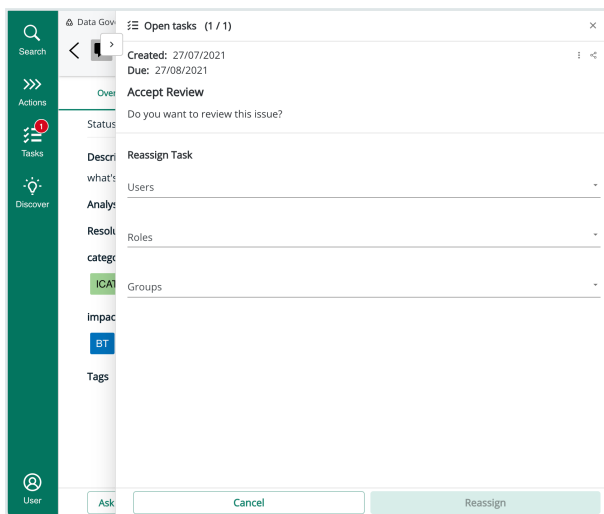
Search

Actions

1
Tasks

Discover

User

Data Gove

Over

Status

Descri

what's

Analys

Resolu

catego

ICAT

impac

BT

Tags

Ask

Open tasks (1 / 1)

Created: 27/07/2021
Due: 27/08/2021

Accept Review

Do you want to review this issue?

Reassign Task

Users

Roles

Groups

Cancel

Reassign